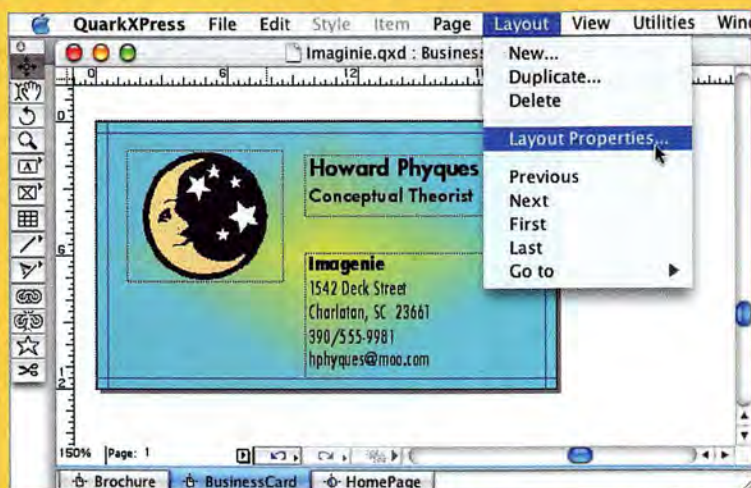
QuarkXPress File Edit Style Item Page Layout View Utilities Wind

Imaginie.qxd : Business

0 6 12

New...
Duplicate...
Delete

Layout Properties...

Previous
Next
First
Last
Go to

Howard Phyques
Conceptual Theorist

Imagenie
1542 Deck Street
Charlatan, SC 23661
390/555-9981
hphyques@moo.com

150% Page: 1

Brochure BusinessCard HomePage